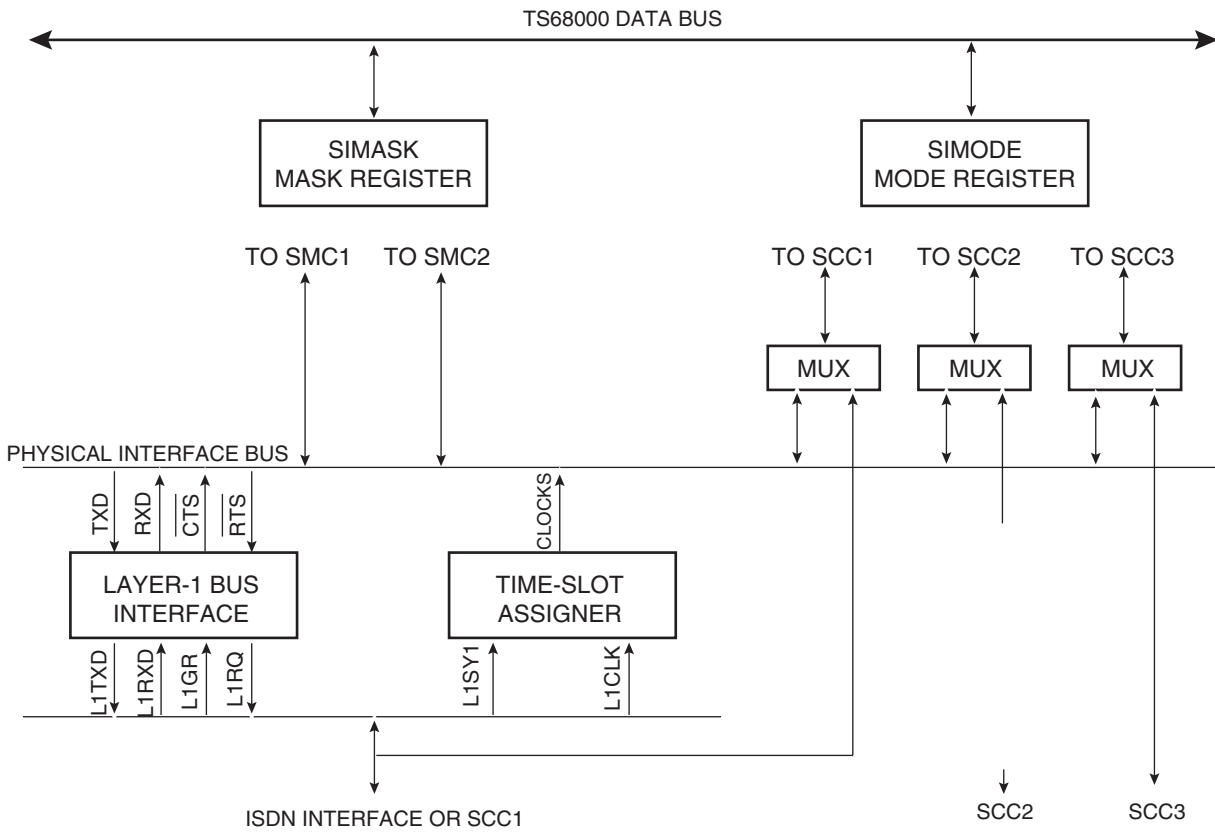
TS68000 DATA BUS

SIMASK
MASK REGISTER

SIMODE
MODE REGISTER

TO SMC1 TO SMC2

TO SCC1 TO SCC2 TO SCC3

MUX MUX MUX

PHYSICAL INTERFACE BUS

TXD RXD $\overline{CTS}$ $\overline{RTS}$

CLOCKS

LAYER-1 BUS
INTERFACE

TIME-SLOT
ASSIGNER

L1TXD L1RXD L1GR L1RQ

L1SY1 L1CLK

ISDN INTERFACE OR SCC1

SCC2 SCC3